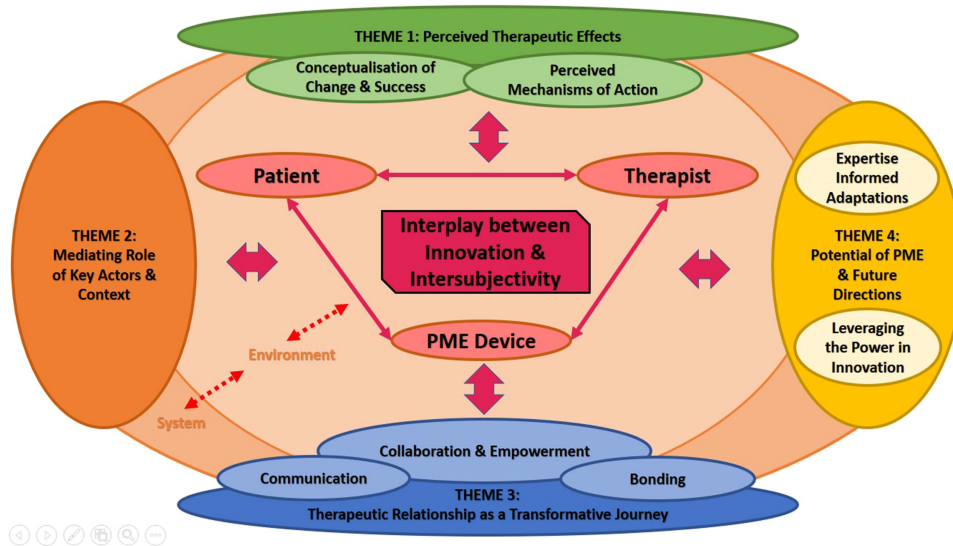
THEME 1: Perceived Therapeutic Effects

Conceptualisation of Change & Success

Perceived Mechanisms of Action

THEME 2: Mediating Role of Key Actors & Context

Patient

Therapist

Interplay between Innovation & Intersubjectivity

Expertise Informed Adaptations

THEME 4: Potential of PME & Future Directions

Leveraging the Power in Innovation

Environment

System

PME Device

Collaboration & Empowerment

Communication

Bonding

THEME 3: Therapeutic Relationship as a Transformative Journey